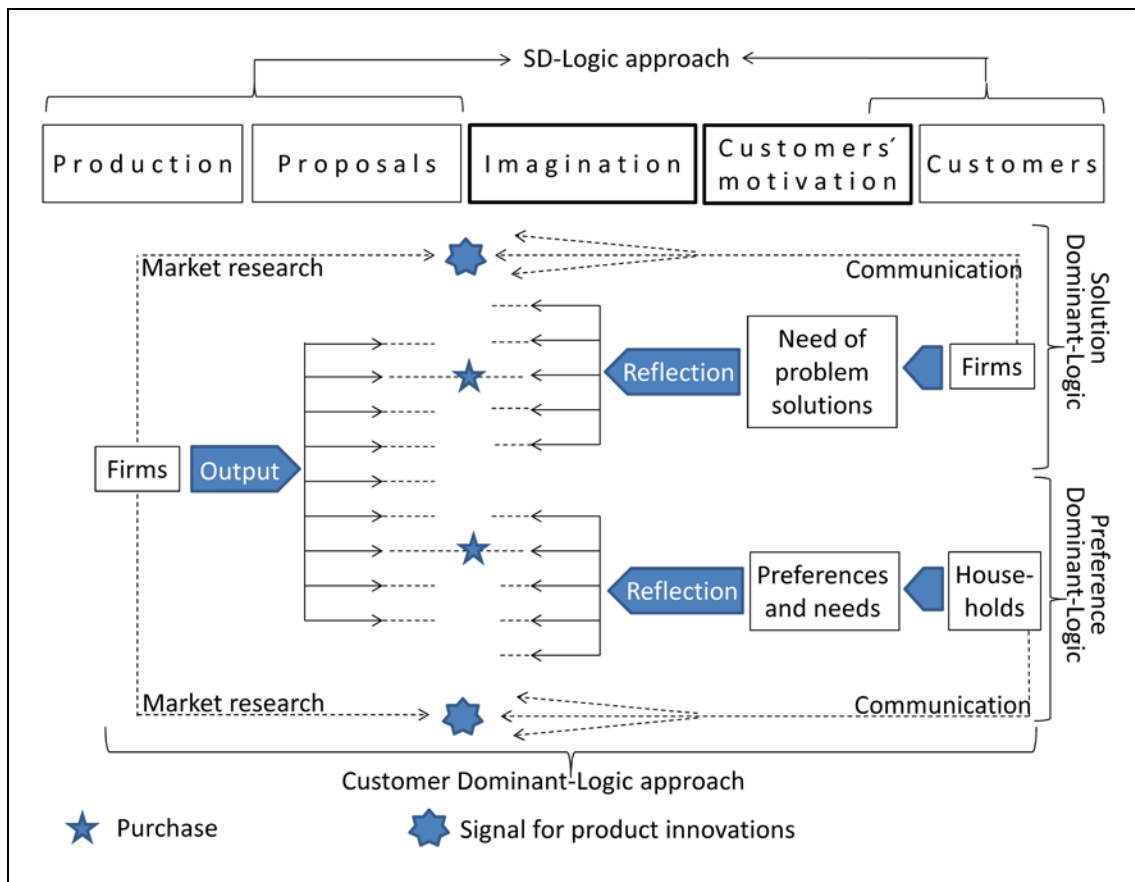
SD-Logic approach

Production
Proposals
Imagination
Customers´ motivation
Customers

Market research
Communication

Solution Dominant-Logic

Reflection
Need of problem solutions
Firms

Firms
Output

Preference Dominant-Logic

Reflection
Preferences and needs
Households

Market research
Communication

Customer Dominant-Logic approach

Purchase
Signal for product innovations